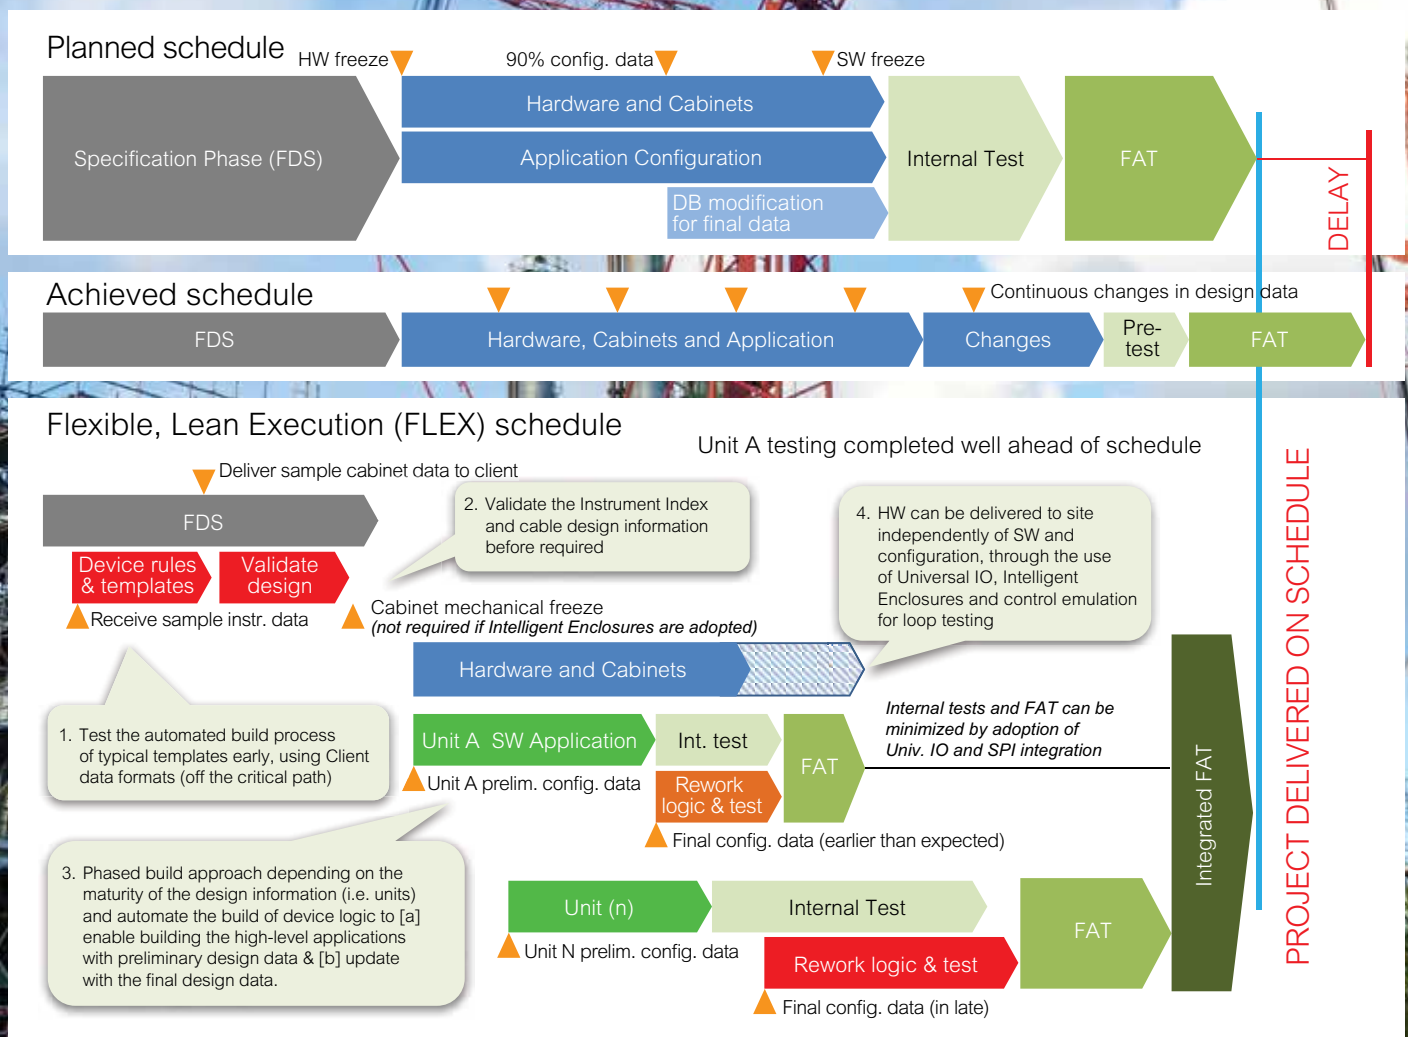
Planned schedule

HW freeze

90% config. data

SW freeze

Specification Phase (FDS)

Hardware and Cabinets

Application Configuration

DB modification for final data

Internal Test

FAT

DELAY

Achieved schedule

Continuous changes in design data

FDS

Hardware, Cabinets and Application

Changes

Pre-test

FAT

Flexible, Lean Execution (FLEX) schedule

Unit A testing completed well ahead of schedule

Deliver sample cabinet data to client

FDS

Device rules & templates

Validate design

Receive sample instr. data

2. Validate the Instrument Index and cable design information before required

Cabinet mechanical freeze
(not required if Intelligent Enclosures are adopted)

4. HW can be delivered to site independently of SW and configuration, through the use of Universal IO, Intelligent Enclosures and control emulation for loop testing

Hardware and Cabinets

1. Test the automated build process of typical templates early, using Client data formats (off the critical path)

Unit A SW Application

Int. test

FAT

Internal tests and FAT can be minimized by adoption of Univ. IO and SPI integration

Unit A prelim. config. data

Rework logic & test

Final config. data (earlier than expected)

Integrated FAT

PROJECT DELIVERED ON SCHEDULE

3. Phased build approach depending on the maturity of the design information (i.e. units) and automate the build of device logic to [a] enable building the high-level applications with preliminary design data & [b] update with the final design data.

Unit (n)

Internal Test

FAT

Unit N prelim. config. data

Rework logic & test

Final config. data (in late)